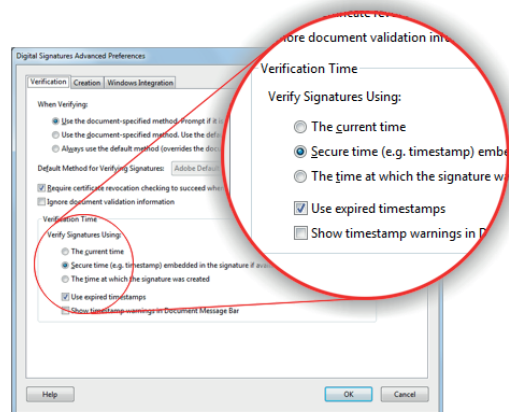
Digital Signatures Advanced Preferences

Verification | Creation | Windows Integration

When Verifying:

Use the document-specified method. Prompt if it is

Use the document-specified method. Use the defaul

Always use the default method (overrides the doc

Default Method for Verifying Signatures: Adobe Default

Require certificate revocation checking to succeed when

Ignore document validation information

Verification Time

Verify Signatures Using:

The current time

Secure time (e.g. timestamp) embedded in the signature if avai

The time at which the signature was created

Use expired timestamps

Show timestamp warnings in Document Message Bar

Help

OK

Cancel

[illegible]

nore document validation info

Verification Time

Verify Signatures Using:

The current time

Secure time (e.g. timestamp) embe

The time at which the signature wa

Use expired timestamps

Show timestamp warnings in D